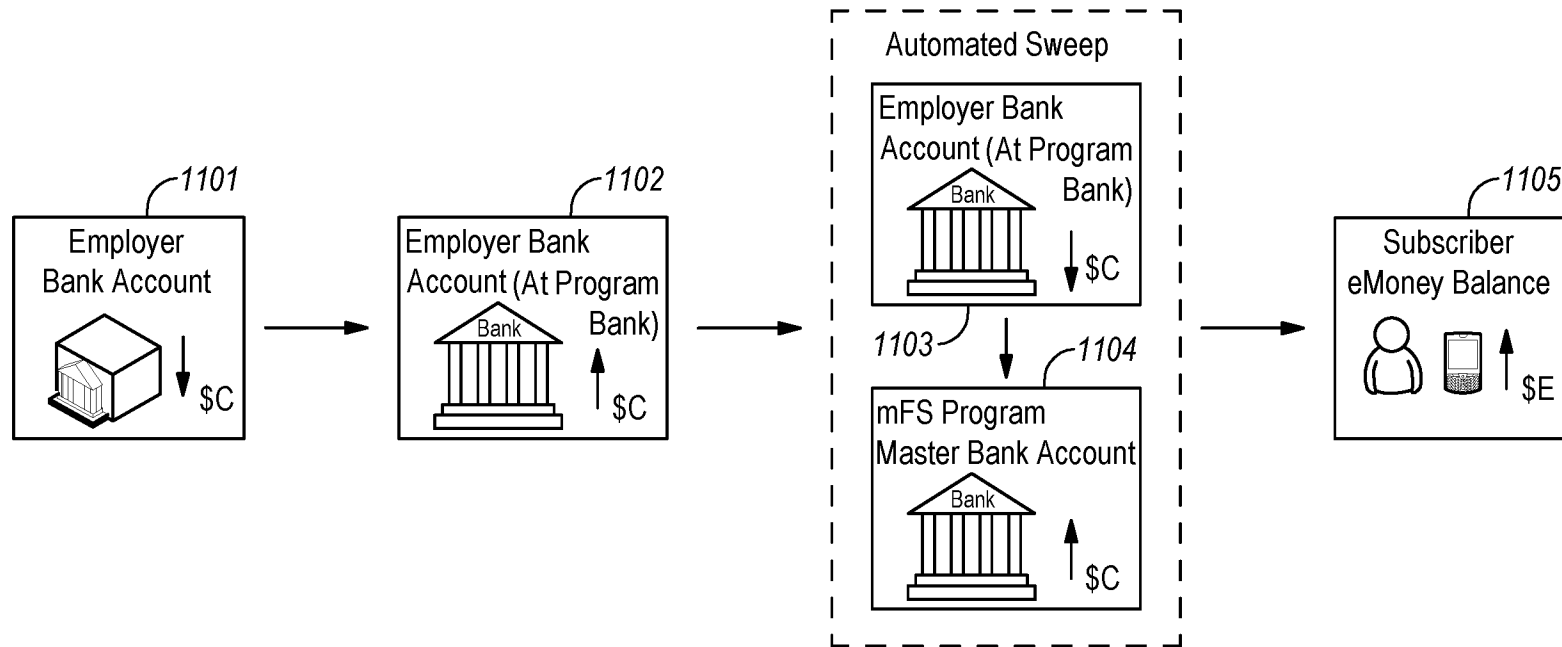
1101
Employer Bank Account
$C

1102
Employer Bank Account (At Program Bank)
Bank
$C

Automated Sweep
Employer Bank Account (At Program Bank)
Bank
$C
1103

1104
mFS Program Master Bank Account
Bank
$C

1105
Subscriber eMoney Balance
$E